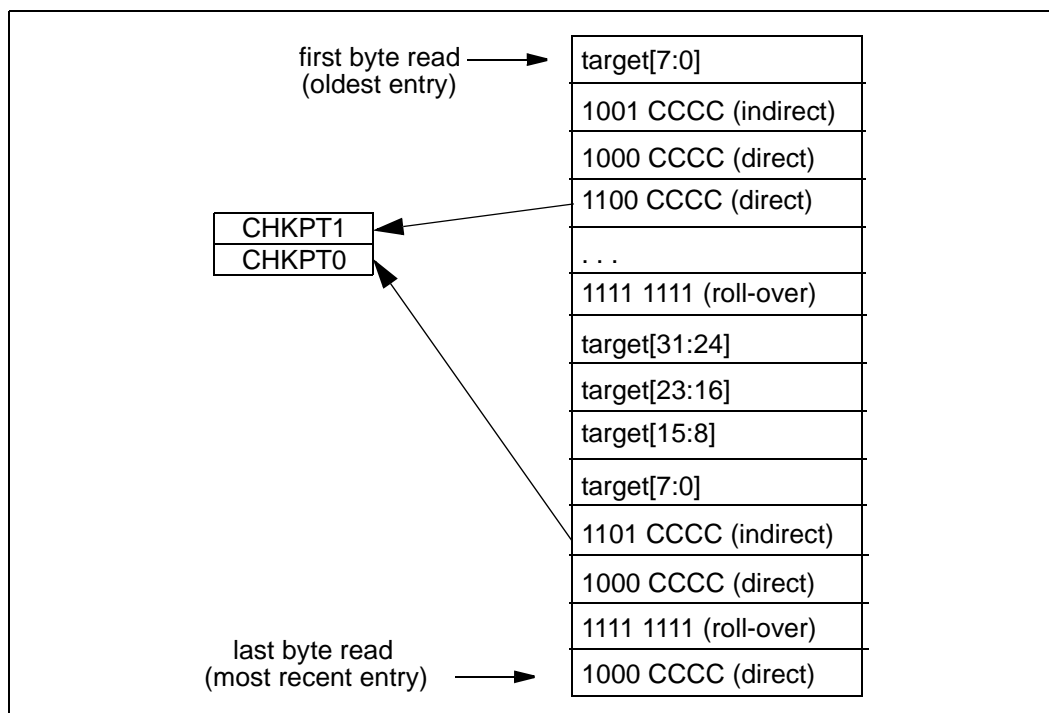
first byte read
(oldest entry)

target[7:0]

1001 CCCC (indirect)

1000 CCCC (direct)

1100 CCCC (direct)

CHKPT1
CHKPT0

. . .

1111 1111 (roll-over)

target[31:24]

target[23:16]

target[15:8]

target[7:0]

1101 CCCC (indirect)

1000 CCCC (direct)

1111 1111 (roll-over)

last byte read
(most recent entry)

1000 CCCC (direct)